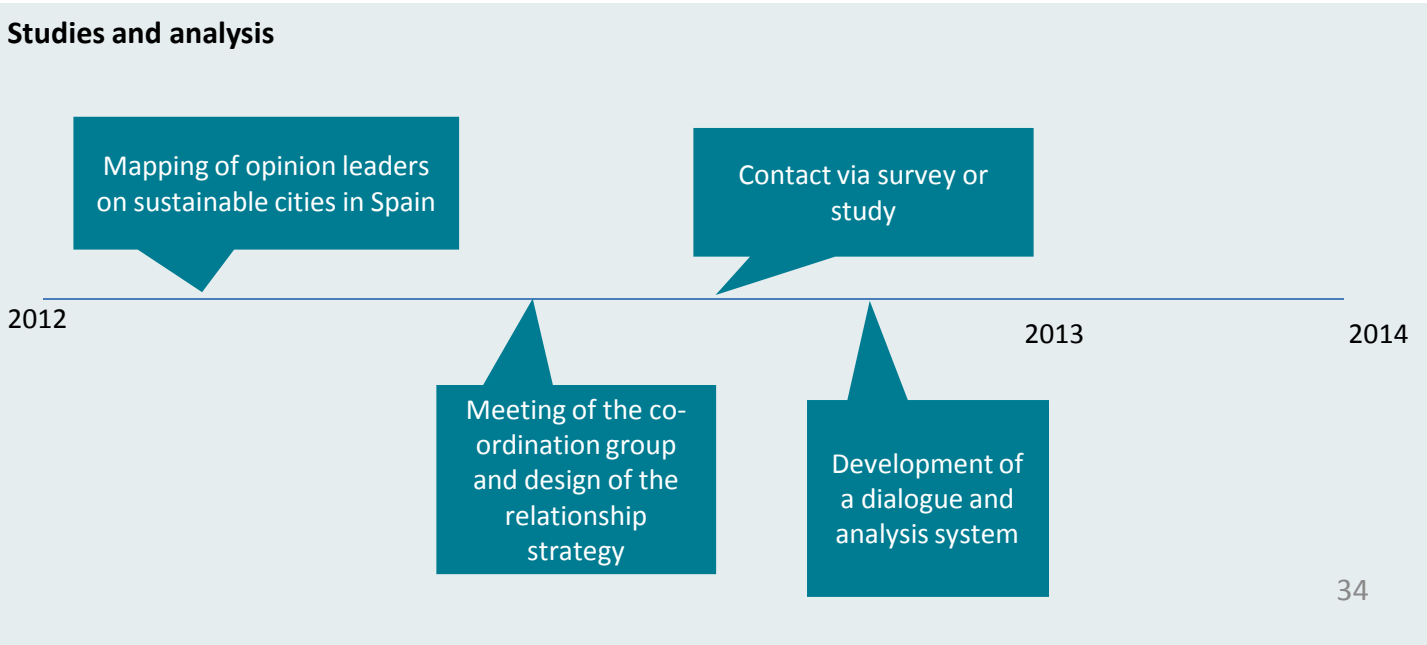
Studies and analysis

Mapping of opinion leaders on sustainable cities in Spain

Contact via survey or study

2012

2013

2014

Meeting of the co-ordination group and design of the relationship strategy

Development of a dialogue and analysis system

34